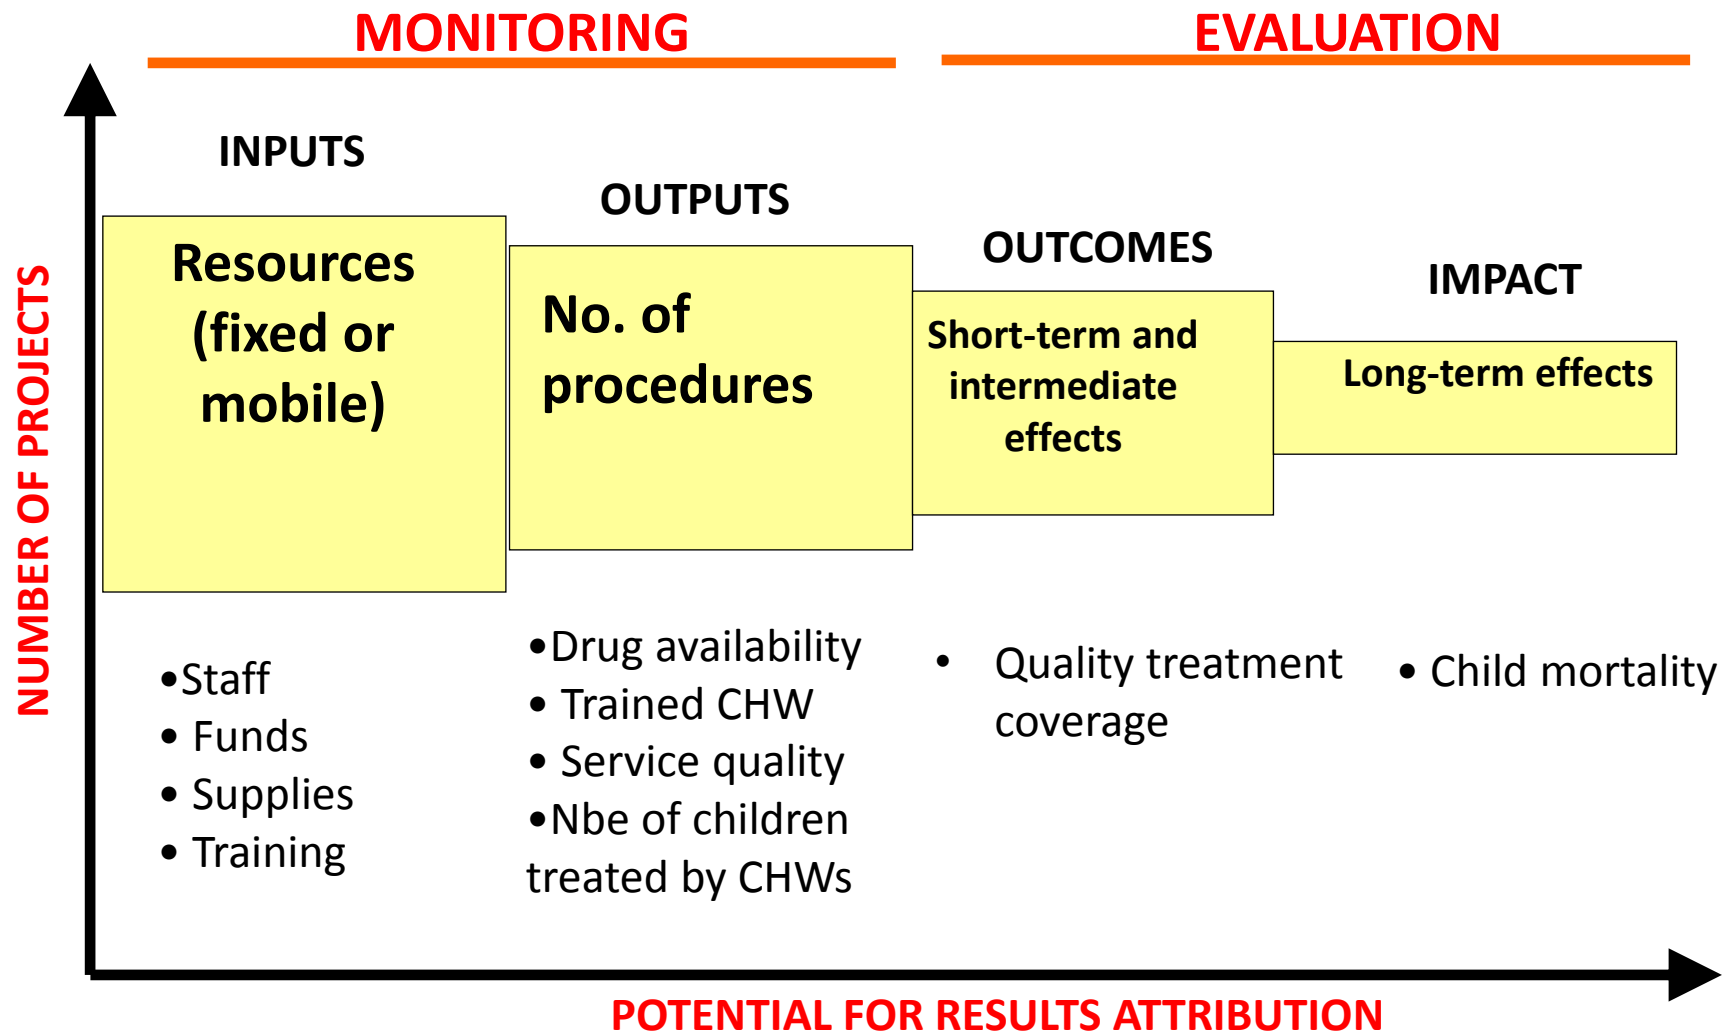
MONITORING

EVALUATION

NUMBER OF PROJECTS

INPUTS

Resources (fixed or mobile)

OUTPUTS

No. of procedures

OUTCOMES

Short-term and intermediate effects

IMPACT

Long-term effects

•Staff
• Funds
• Supplies
• Training

•Drug availability
• Trained CHW
• Service quality
•Nbe of children treated by CHWs

• Quality treatment coverage

• Child mortality

POTENTIAL FOR RESULTS ATTRIBUTION